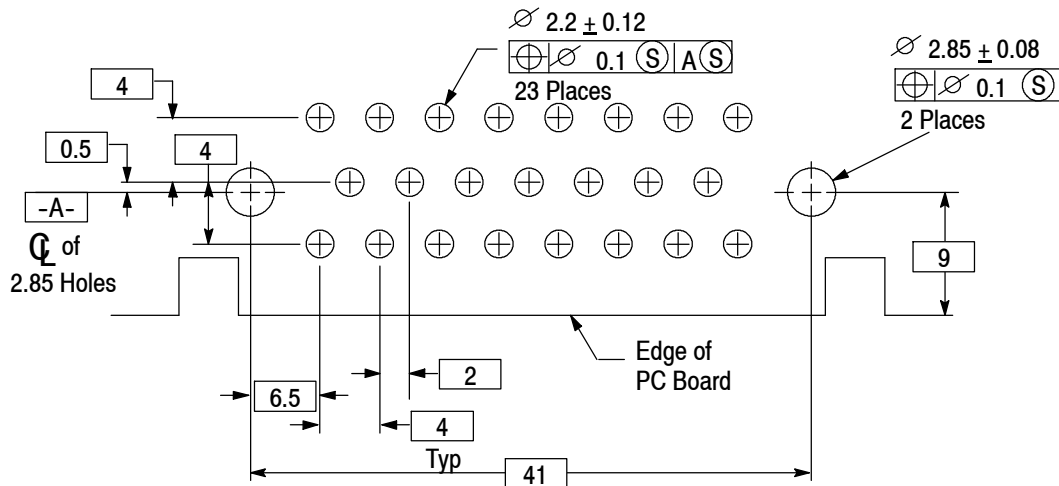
$\varnothing$ 2.2 $\pm$ 0.12
| $\oplus$ | $\varnothing$ 0.1 Ⓢ | AⓈ |
23 Places

$\varnothing$ 2.85 $\pm$ 0.08
| $\oplus$ | $\varnothing$ 0.1 Ⓢ |
2 Places

4
0.5
4
-A-
℄ of 2.85 Holes
9
Edge of PC Board
6.5
2
4
Typ
41